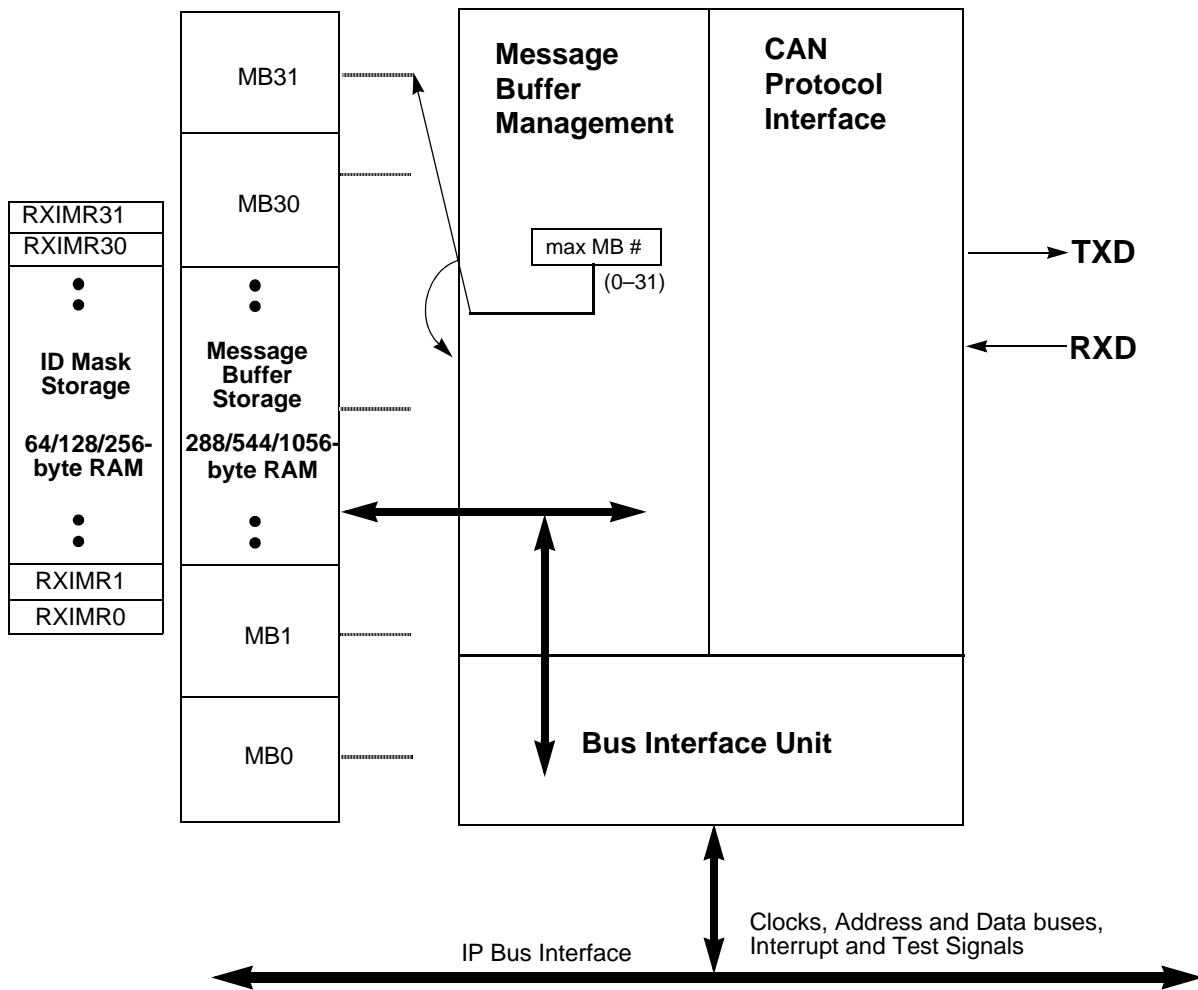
RXIMR31
RXIMR30
ID Mask Storage
64/128/256-byte RAM
RXIMR1
RXIMR0

MB31
MB30
Message Buffer Storage
288/544/1056-byte RAM
MB1
MB0

Message Buffer Management
max MB #
(0–31)

CAN Protocol Interface

TXD
RXD

Bus Interface Unit

Clocks, Address and Data buses, Interrupt and Test Signals

IP Bus Interface